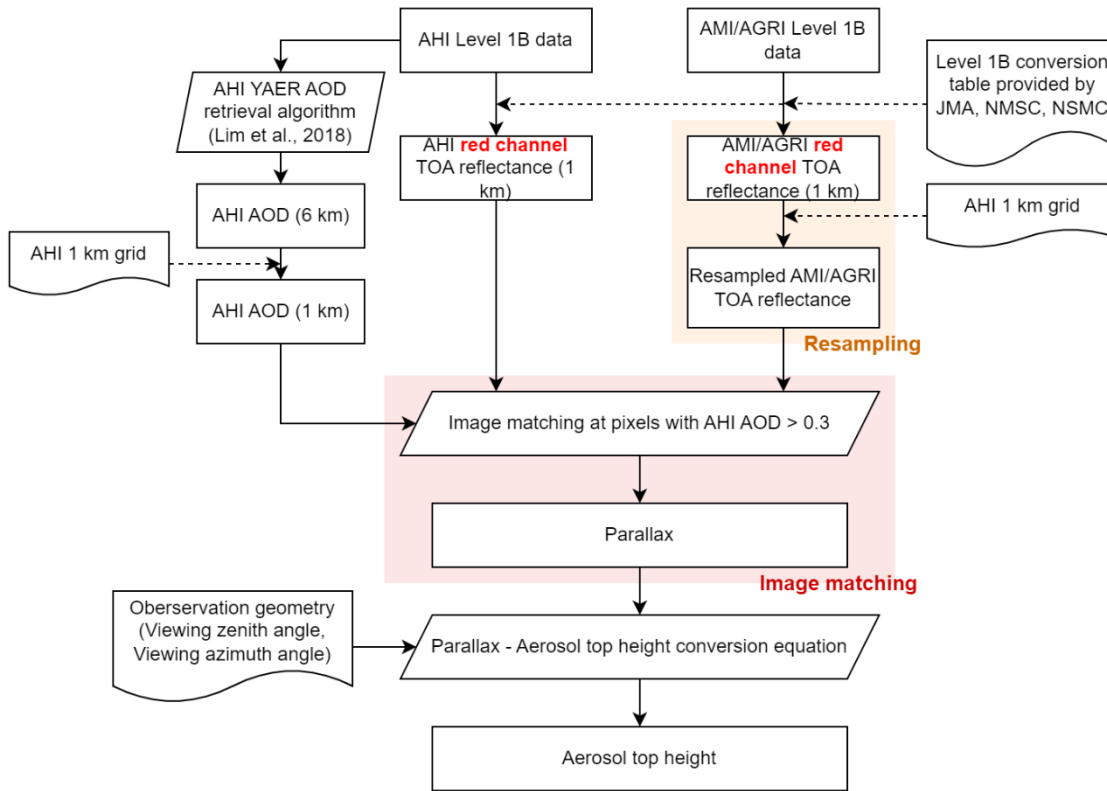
AHI Level 1B data

AMI/AGRI Level 1B data

Level 1B conversion table provided by JMA, NMSC, NSMC

AHI YAER AOD retrieval algorithm (Lim et al., 2018)

AHI red channel TOA reflectance (1 km)

AMI/AGRI red channel TOA reflectance (1 km)

AHI 1 km grid

AHI AOD (6 km)

AHI 1 km grid

Resampled AMI/AGRI TOA reflectance

AHI AOD (1 km)

Resampling

Image matching at pixels with AHI AOD > 0.3

Parallax

Image matching

Oberservation geometry (Viewing zenith angle, Viewing azimuth angle)

Parallax - Aerosol top height conversion equation

Aerosol top height